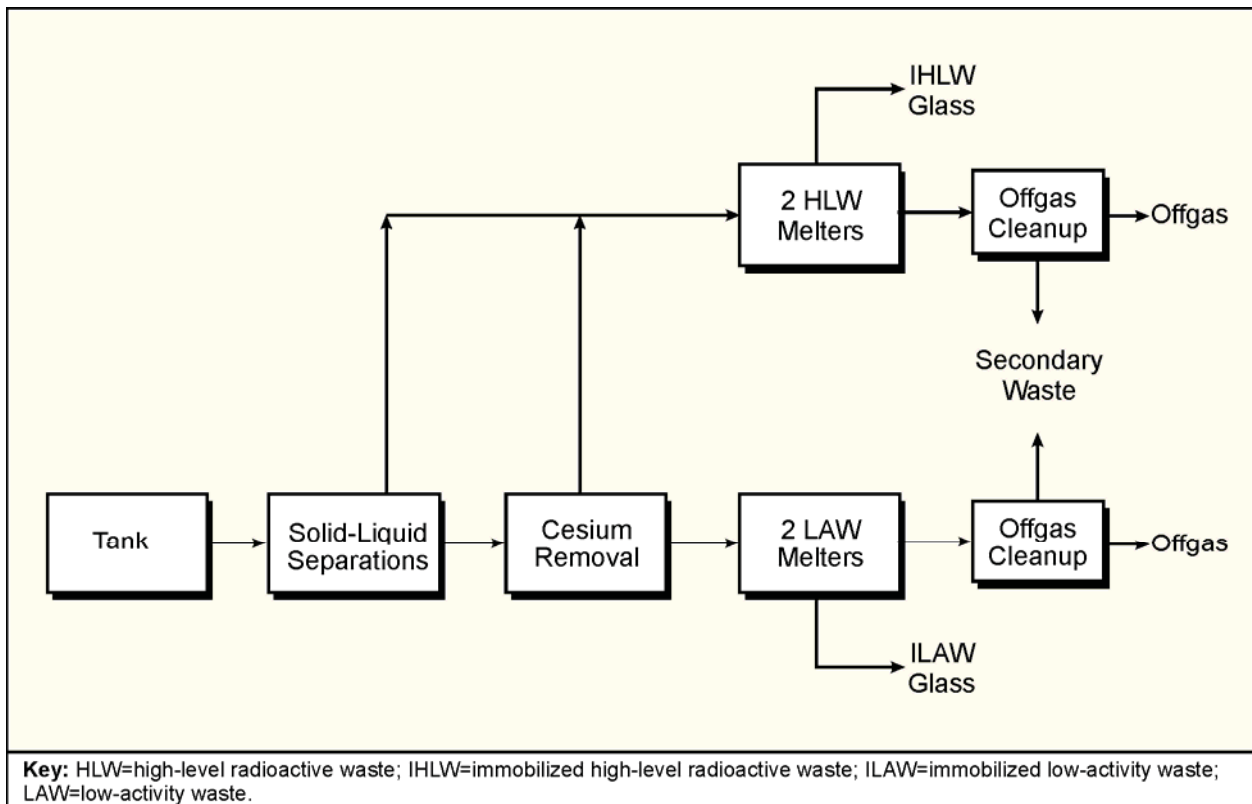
IHLW Glass

2 HLW Melters

Offgas Cleanup

Offgas

Secondary Waste

Tank

Solid-Liquid Separations

Cesium Removal

2 LAW Melters

Offgas Cleanup

Offgas

ILAW Glass

**Key:** HLW=high-level radioactive waste; IHLW=immobilized high-level radioactive waste; ILAW=immobilized low-activity waste; LAW=low-activity waste.